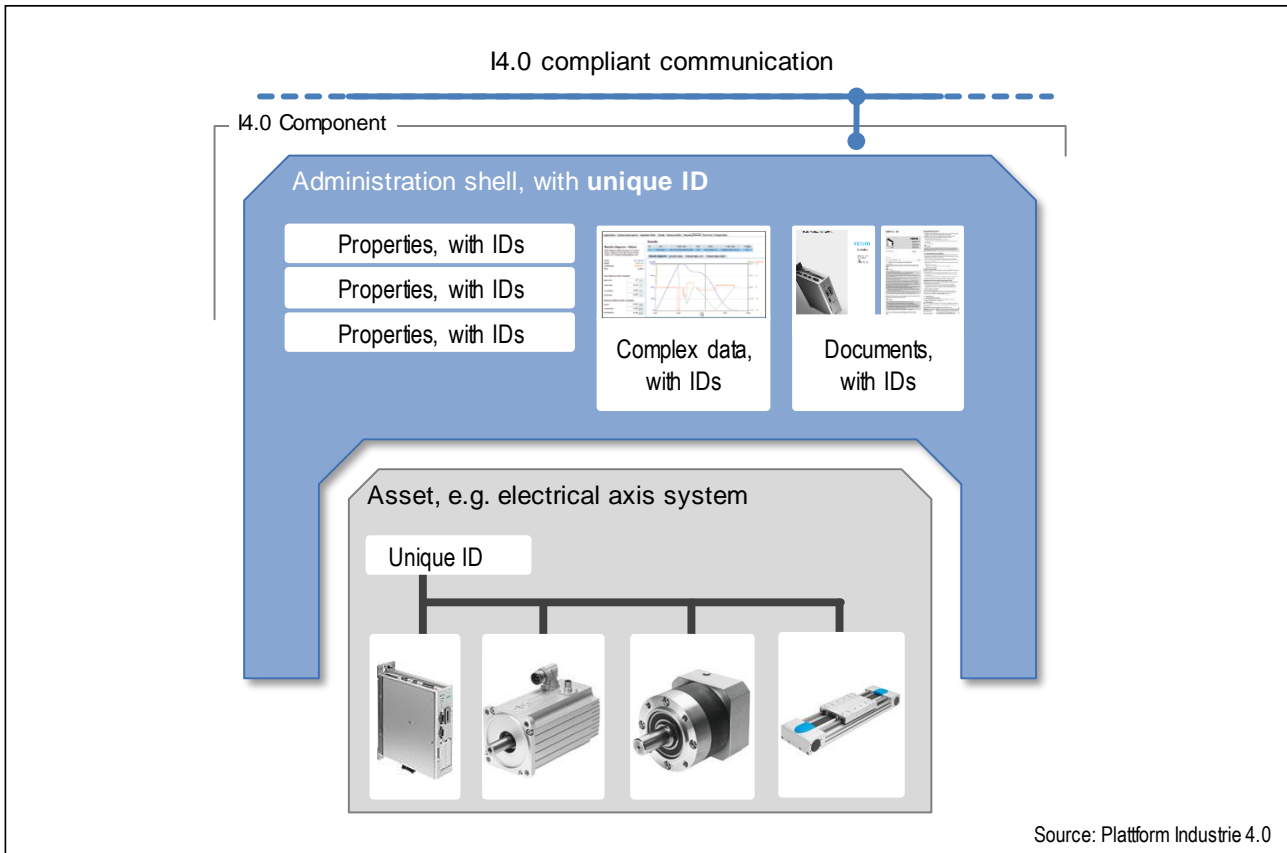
I4.0 compliant communication

I4.0 Component

Administration shell, with **unique ID**

Properties, with IDs

Properties, with IDs

Properties, with IDs

Complex data, with IDs

Documents, with IDs

Asset, e.g. electrical axis system

Unique ID

Source: Plattform Industrie 4.0